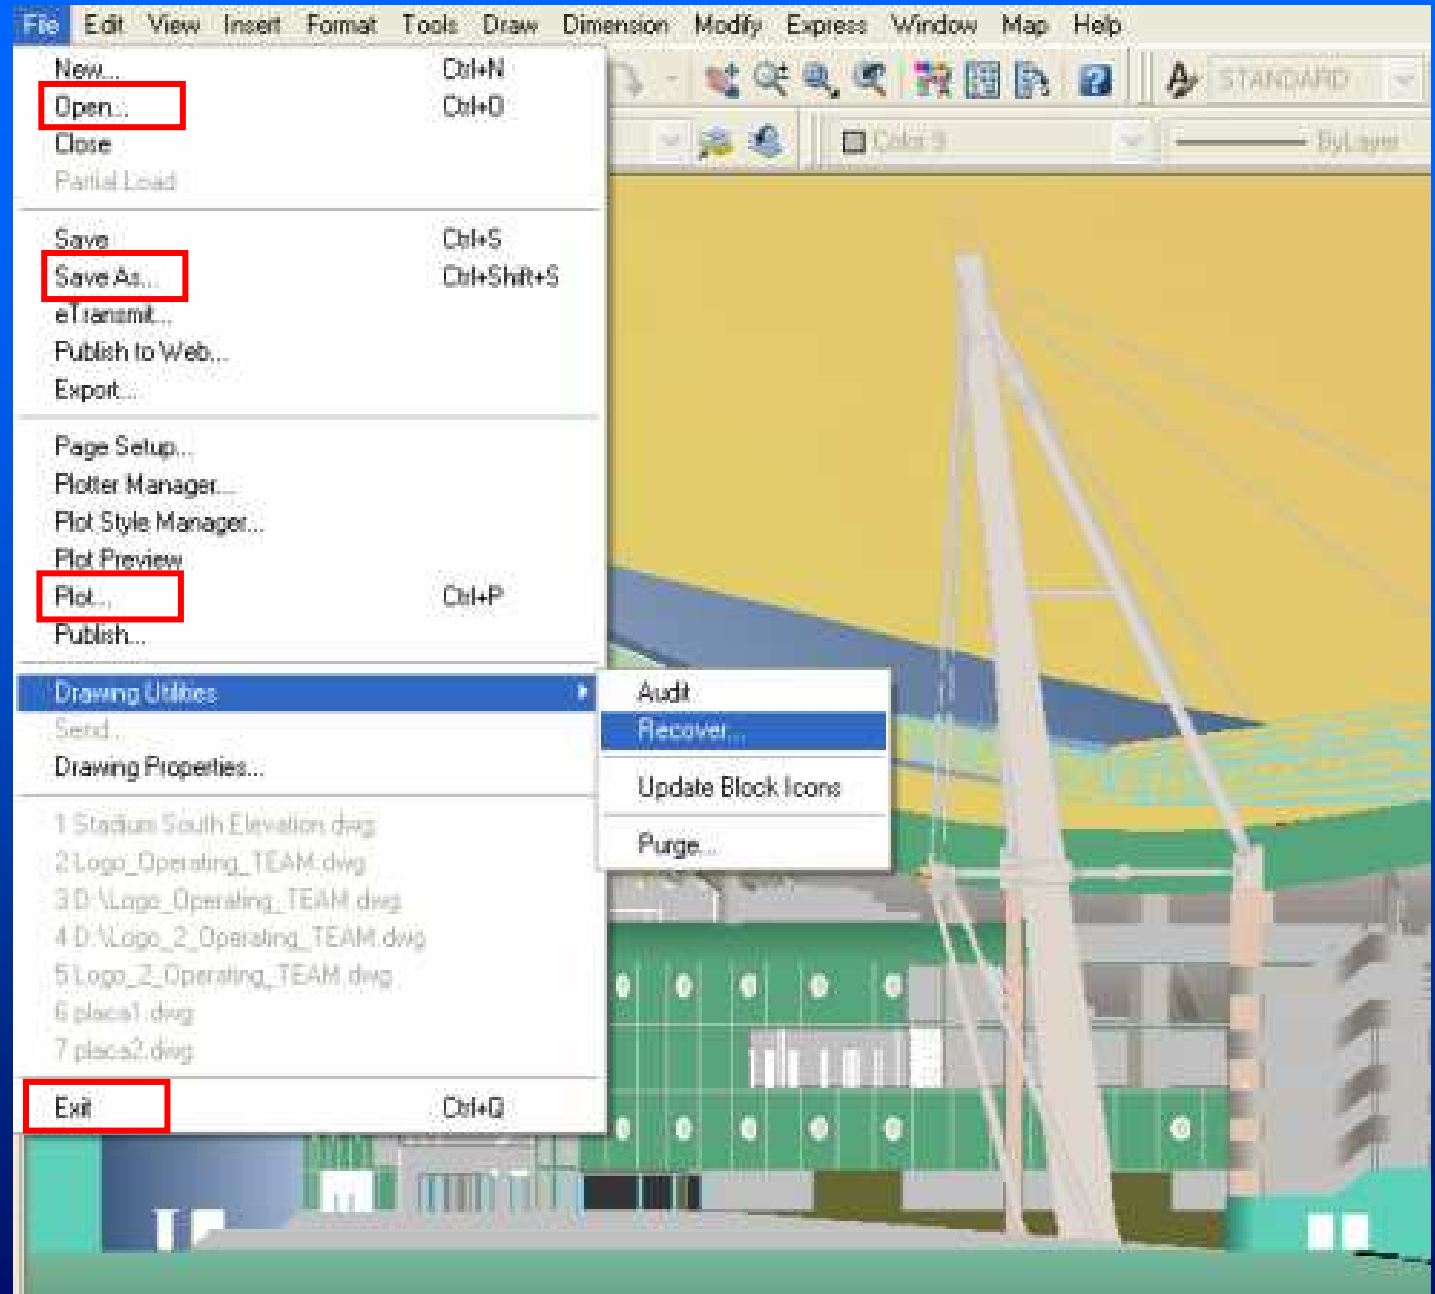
File Edit View Insert Format Tools Draw Dimension Modify Express Window Map Help

STANDARD

Color 9

ByLayer

New... Ctrl+N
Open... Ctrl+O
Close
Partial Load

Save Ctrl+S
Save As... Ctrl+Shift+S
eTransmit...
Publish to Web...
Export...

Page Setup...
Plotter Manager...
Plot Style Manager...
Plot Preview
Plot... Ctrl+P
Publish...

Drawing Utilities
Send...
Drawing Properties...

1 Stadium South Elevation.dwg
2 Logo_Operating_TEAM.dwg
3 D:\Logo_Operating_TEAM.dwg
4 D:\Logo_2_Operating_TEAM.dwg
5 Logo_2_Operating_TEAM.dwg
6 placa1.dwg
7 placa2.dwg

Exit Ctrl+Q

Audit
Recover...

Update Block Icons

Purge...